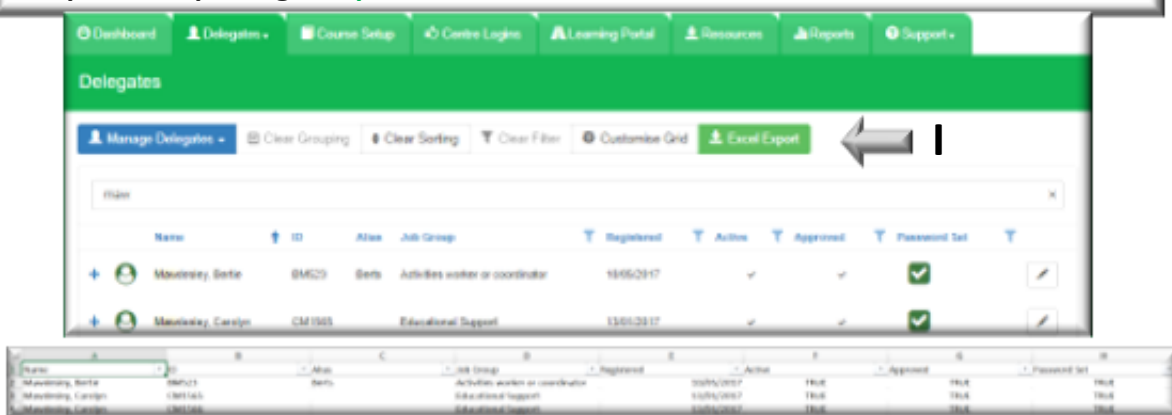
Dashboard | Delegates | Course Setup | Centre Logins | Learning Portal | Resources | Reports | Support

Delegates

Manage Delegates | Clear Grouping | Clear Sorting | Clear Filter | Customise Grid | Excel Export

I

mawe

×

| | Name | ID | Alias | Job Group | Registered | Active | Approved | Password Set |
|---|---|---|---|---|---|---|---|---|
| + | Mawdesley, Bertie | BM523 | Berts | Activities worker or coordinator | 10/05/2017 | ✓ | ✓ | ✓ |
| + | Mawdesley, Carolyn | CM1565 | | Educational Support | 13/01/2017 | ✓ | ✓ | ✓ |

| | A | B | C | D | E | F | G | H |
|---|---|---|---|---|---|---|---|---|
| 1 | Name | ID | Alias | Job Group | Registered | Active | Approved | Password Set |
| 2 | Mawdesley, Bertie | BM523 | Berts | Activities worker or coordinator | 10/05/2017 | TRUE | TRUE | TRUE |
| 3 | Mawdesley, Carolyn | CM1565 | | Educational Support | 13/01/2017 | TRUE | TRUE | TRUE |
| 4 | Mawdesley, Carolyn | CM1565 | | Educational Support | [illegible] | TRUE | TRUE | TRUE |